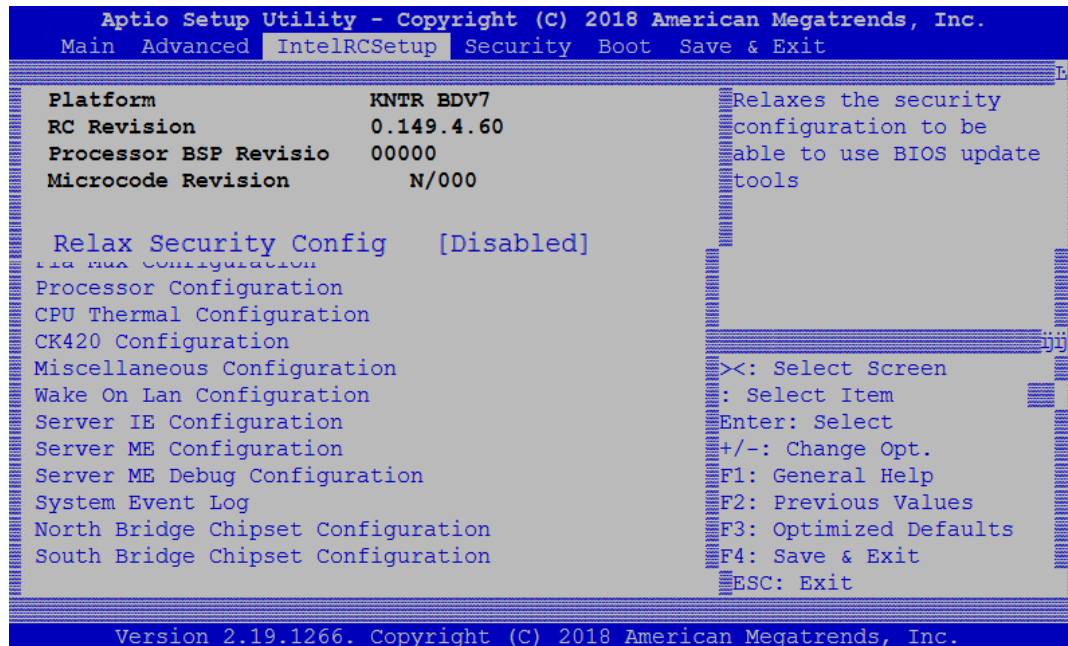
Aptio Setup Utility - Copyright (C) 2018 American Megatrends, Inc.
Main Advanced IntelRCSetup Security Boot Save & Exit

Platform KNTR BDV7
RC Revision 0.149.4.60
Processor BSP Revisio 00000
Microcode Revision N/000

Relax Security Config [Disabled]
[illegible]
Processor Configuration
CPU Thermal Configuration
CK420 Configuration
Miscellaneous Configuration
Wake On Lan Configuration
Server IE Configuration
Server ME Configuration
Server ME Debug Configuration
System Event Log
North Bridge Chipset Configuration
South Bridge Chipset Configuration

Relaxes the security configuration to be able to use BIOS update tools

><: Select Screen
: Select Item
Enter: Select
+/-: Change Opt.
F1: General Help
F2: Previous Values
F3: Optimized Defaults
F4: Save & Exit
ESC: Exit

Version 2.19.1266. Copyright (C) 2018 American Megatrends, Inc.